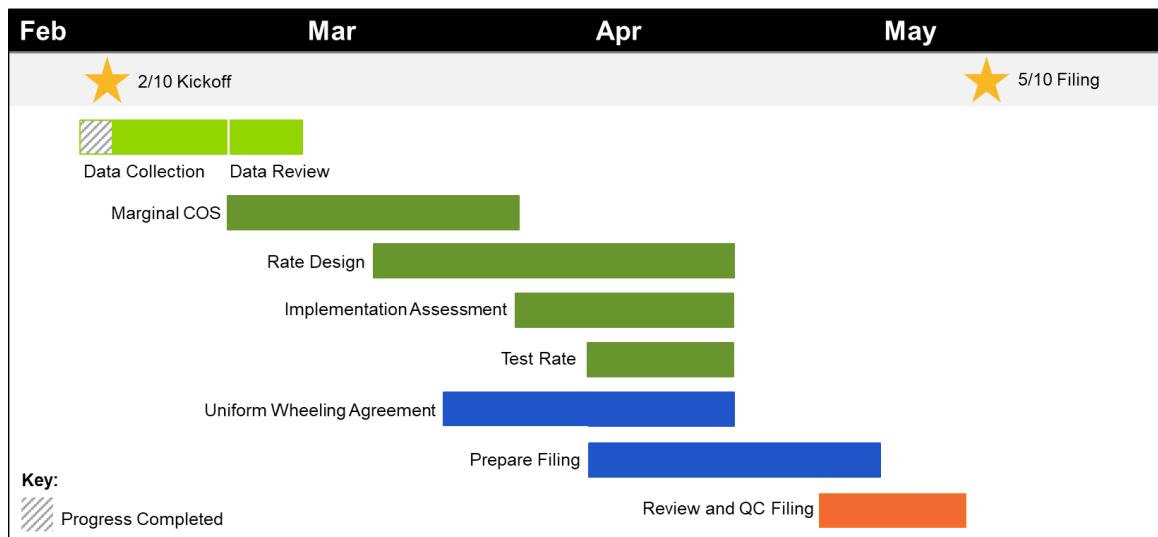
Feb Mar Apr May

2/10 Kickoff

5/10 Filing

Data Collection

Data Review

Marginal COS

Rate Design

Implementation Assessment

Test Rate

Uniform Wheeling Agreement

Prepare Filing

Review and QC Filing

Key:

Progress Completed